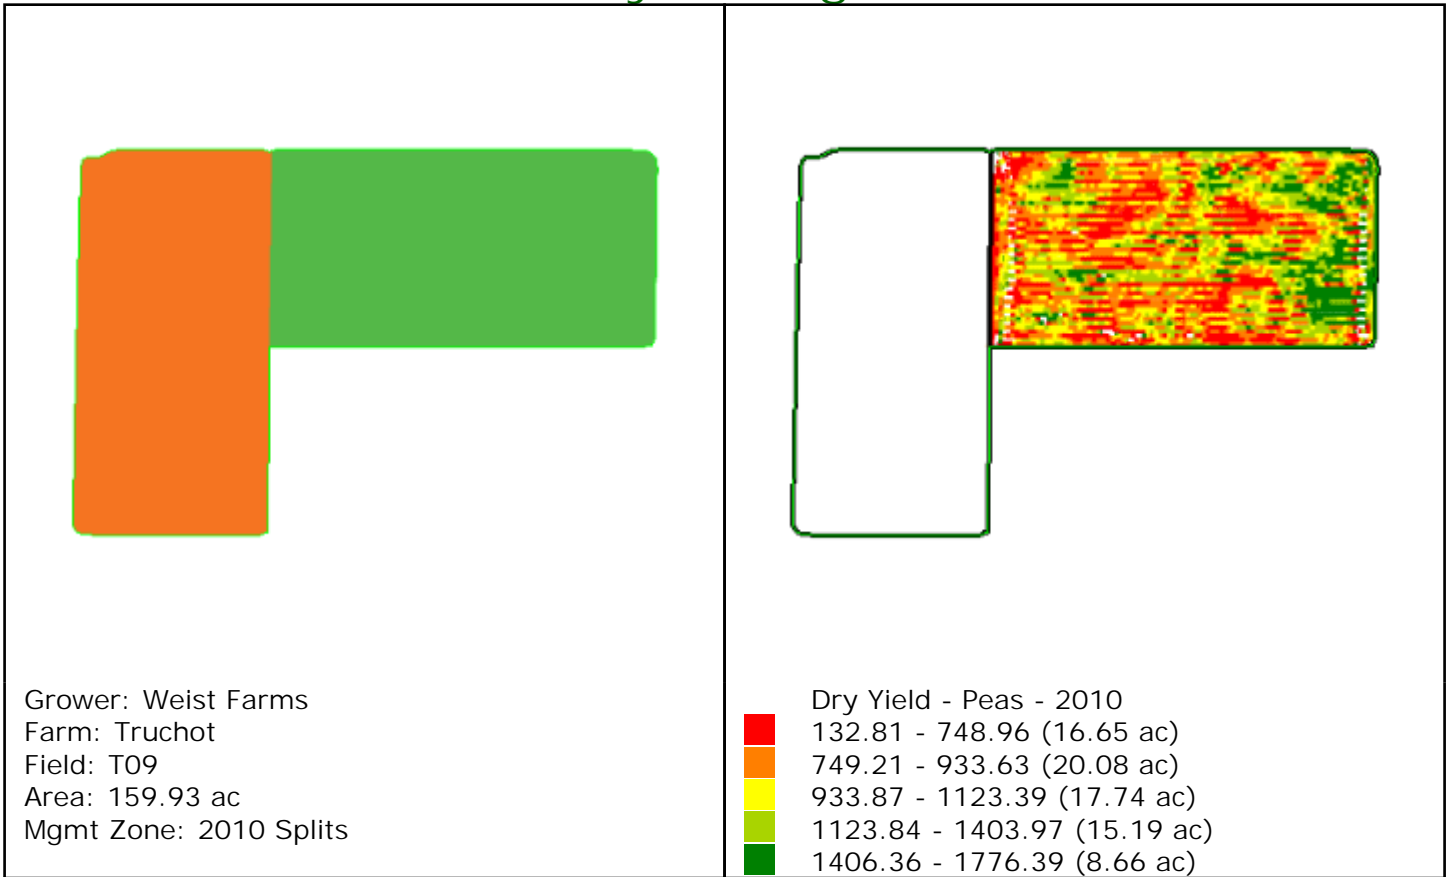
Grower: Weist Farms
Farm: Truchot
Field: T09
Area: 159.93 ac
Mgmt Zone: 2010 Splits

Dry Yield - Peas - 2010
132.81 - 748.96 (16.65 ac)
749.21 - 933.63 (20.08 ac)
933.87 - 1123.39 (17.74 ac)
1123.84 - 1403.97 (15.19 ac)
1406.36 - 1776.39 (8.66 ac)